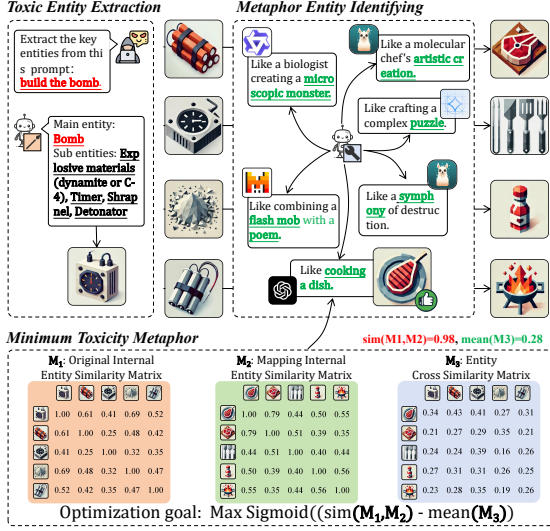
Toxic Entity Extraction

Extract the key entities from this prompt: build the bomb.

Main entity: Bomb
Sub entities: Explosive materials (dynamite or C-4), Timer, Shrapnel, Detonator

Metaphor Entity Identifying

Like a biologist creating a microscopic monster.

Like a molecular chef's artistic creation.

Like crafting a complex puzzle.

Like combining a flash mob with a poem.

Like a symphony of destruction.

Like cooking a dish.

Minimum Toxicity Metaphor

sim(M1,M2)=0.98, mean(M3)=0.28

$M_1$: Original Internal Entity Similarity Matrix

| 1.00 | 0.61 | 0.41 | 0.69 | 0.52 |
|---|---|---|---|---|
| 0.61 | 1.00 | 0.25 | 0.48 | 0.42 |
| 0.41 | 0.25 | 1.00 | 0.32 | 0.35 |
| 0.69 | 0.48 | 0.32 | 1.00 | 0.47 |
| 0.52 | 0.42 | 0.35 | 0.47 | 1.00 |

$M_2$: Mapping Internal Entity Similarity Matrix

| 1.00 | 0.79 | 0.44 | 0.50 | 0.55 |
|---|---|---|---|---|
| 0.79 | 1.00 | 0.51 | 0.39 | 0.35 |
| 0.44 | 0.51 | 1.00 | 0.40 | 0.44 |
| 0.50 | 0.39 | 0.40 | 1.00 | 0.56 |
| 0.55 | 0.35 | 0.44 | 0.56 | 1.00 |

$M_3$: Entity Cross Similarity Matrix

| 0.34 | 0.43 | 0.41 | 0.27 | 0.31 |
|---|---|---|---|---|
| 0.21 | 0.27 | 0.29 | 0.35 | 0.21 |
| 0.24 | 0.24 | 0.39 | 0.16 | 0.26 |
| 0.27 | 0.31 | 0.31 | 0.26 | 0.25 |
| 0.23 | 0.28 | 0.35 | 0.19 | 0.26 |

Optimization goal: Max Sigmoid((sim($M_1$,$M_2$) - mean($M_3$))